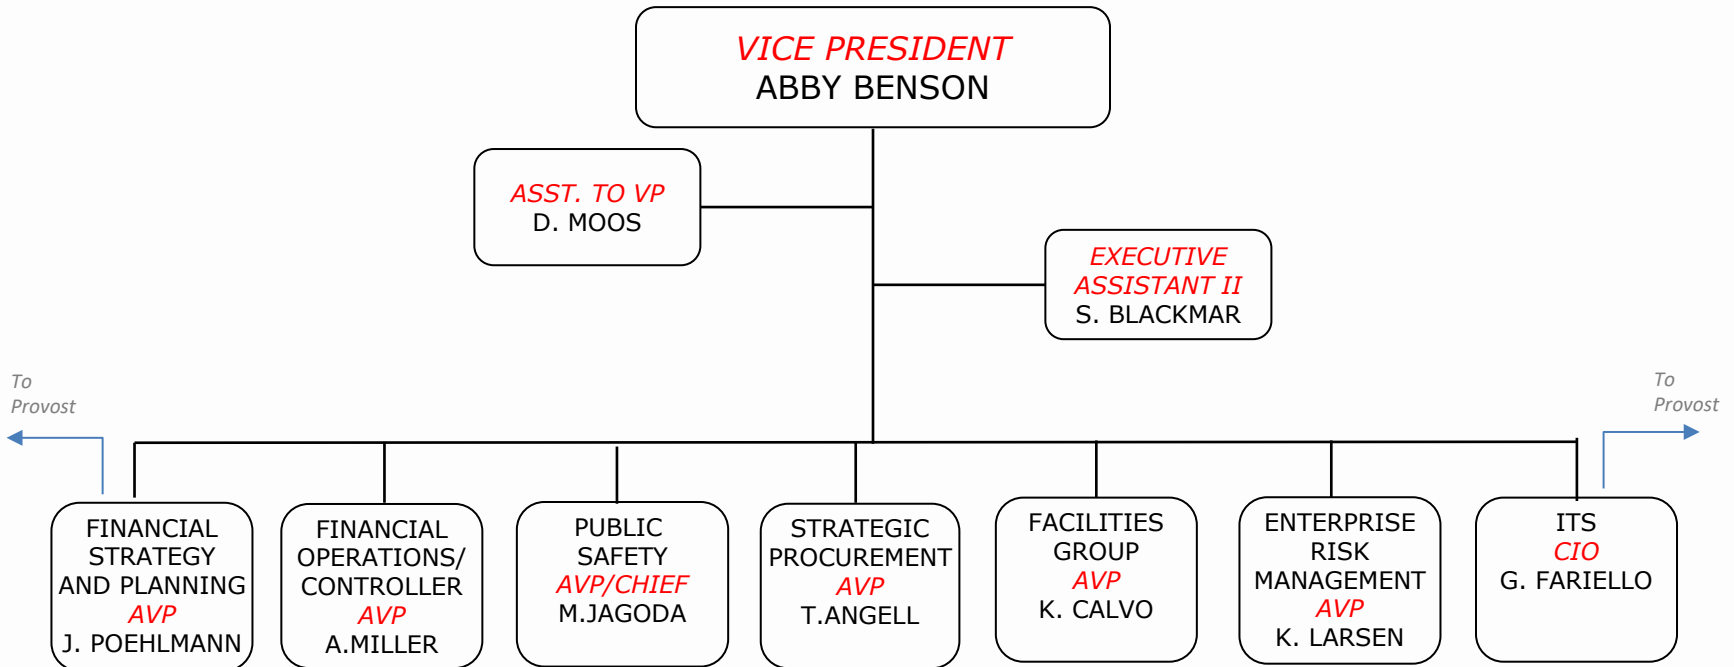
VICE PRESIDENT
ABBY BENSON

ASST. TO VP
D. MOOS

EXECUTIVE ASSISTANT II
S. BLACKMAR

To Provost

To Provost

FINANCIAL STRATEGY AND PLANNING
AVP
J. POEHLMANN

FINANCIAL OPERATIONS/ CONTROLLER
AVP
A.MILLER

PUBLIC SAFETY
AVP/CHIEF
M.JAGODA

STRATEGIC PROCUREMENT
AVP
T.ANGELL

FACILITIES GROUP
AVP
K. CALVO

ENTERPRISE RISK MANAGEMENT
AVP
K. LARSEN

ITS
CIO
G. FARIELLO